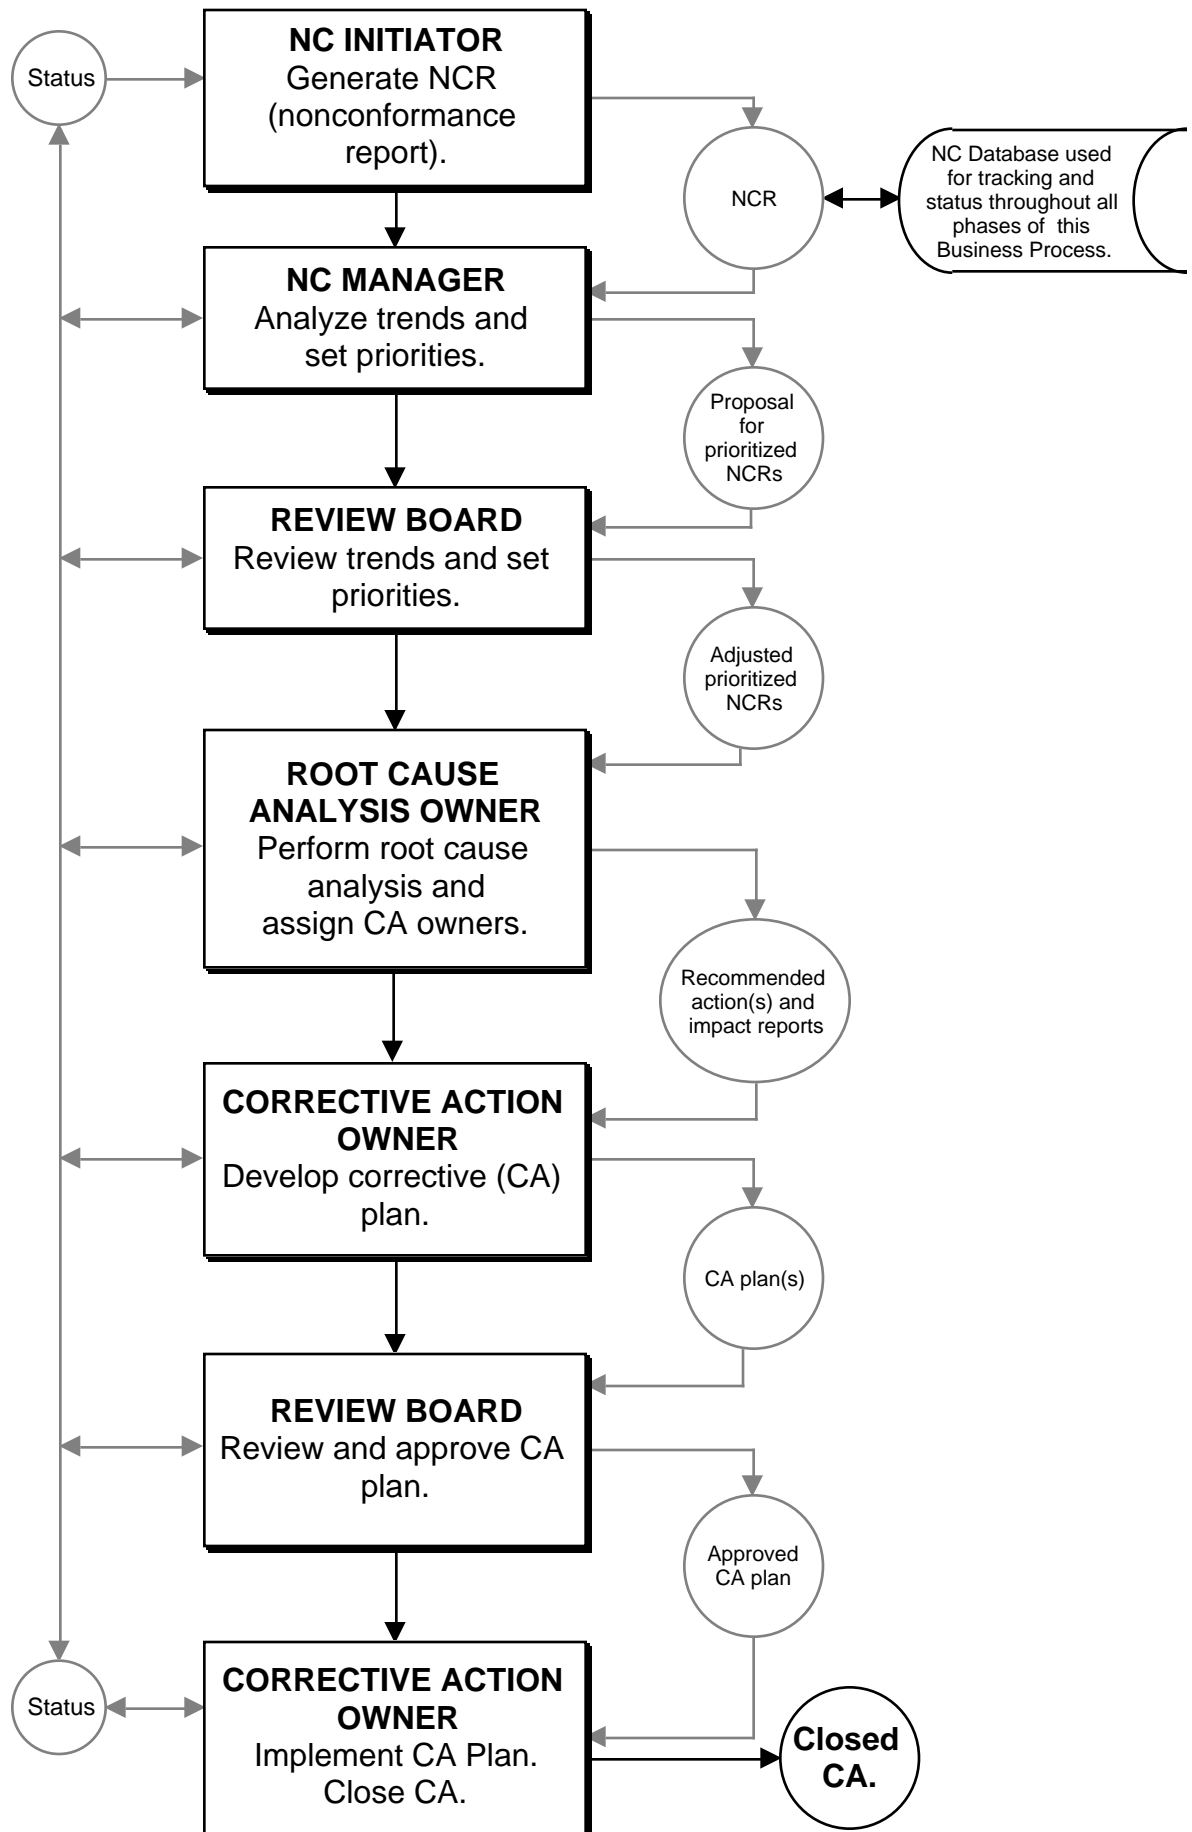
Status

NC INITIATOR
Generate NCR (nonconformance report).

NCR

NC Database used for tracking and status throughout all phases of this Business Process.

NC MANAGER
Analyze trends and set priorities.

Proposal for prioritized NCRs

REVIEW BOARD
Review trends and set priorities.

Adjusted prioritized NCRs

ROOT CAUSE ANALYSIS OWNER
Perform root cause analysis and assign CA owners.

Recommended action(s) and impact reports

CORRECTIVE ACTION OWNER
Develop corrective (CA) plan.

CA plan(s)

REVIEW BOARD
Review and approve CA plan.

Approved CA plan

Status

CORRECTIVE ACTION OWNER
Implement CA Plan. Close CA.

Closed CA.